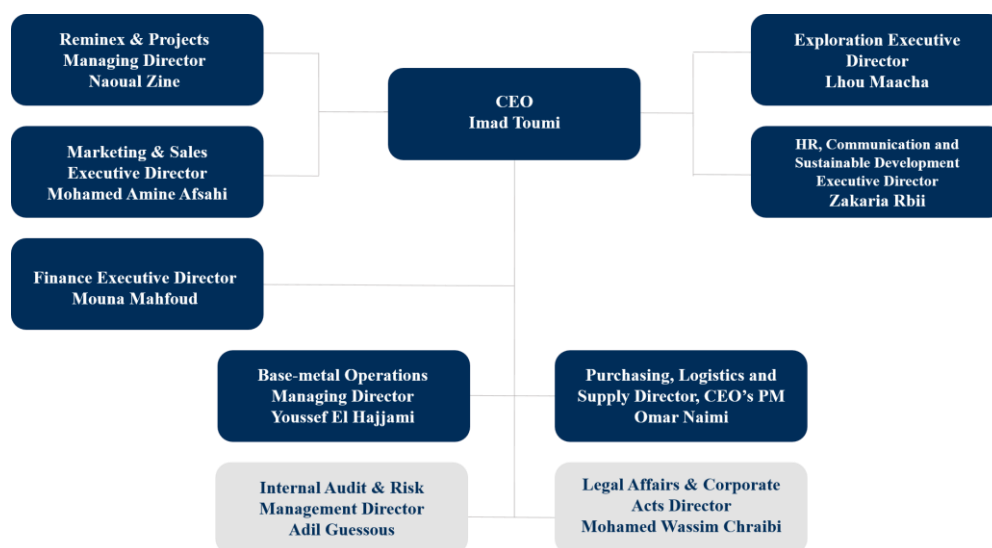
Reminex & Projects
Managing Director
Naoual Zine

CEO
Imad Toumi

Exploration Executive
Director
Lhou Maacha

Marketing & Sales
Executive Director
Mohamed Amine Afsahi

HR, Communication and
Sustainable Development
Executive Director
Zakaria Rbii

Finance Executive Director
Mouna Mahfoud

Base-metal Operations
Managing Director
Youssef El Hajjami

Purchasing, Logistics and
Supply Director, CEO's PM
Omar Naimi

Internal Audit & Risk
Management Director
Adil Guessous

Legal Affairs & Corporate
Acts Director
Mohamed Wassim Chraibi